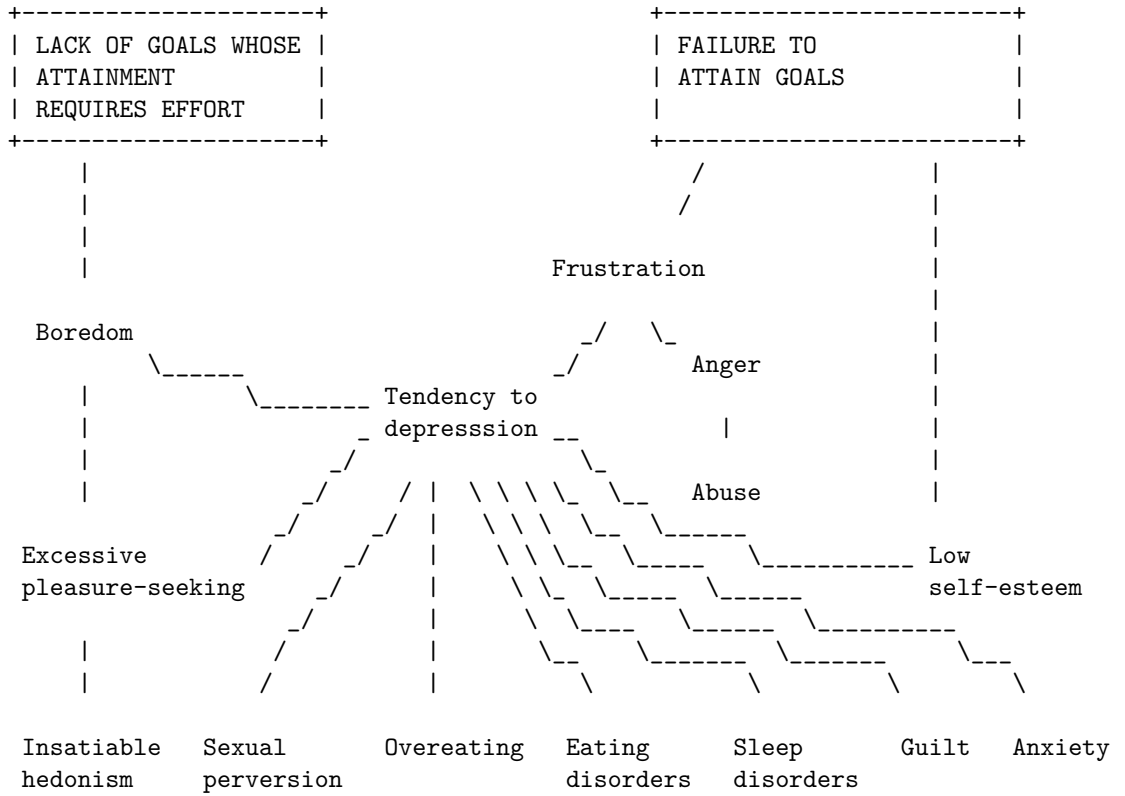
LACK OF GOALS WHOSE ATTAINMENT REQUIRES EFFORT

FAILURE TO ATTAIN GOALS

Frustration

Boredom

Anger

Tendency to depresssion

Abuse

Excessive pleasure-seeking

Low self-esteem

Insatiable hedonism

Sexual perversion

Overeating

Eating disorders

Sleep disorders

Guilt

Anxiety